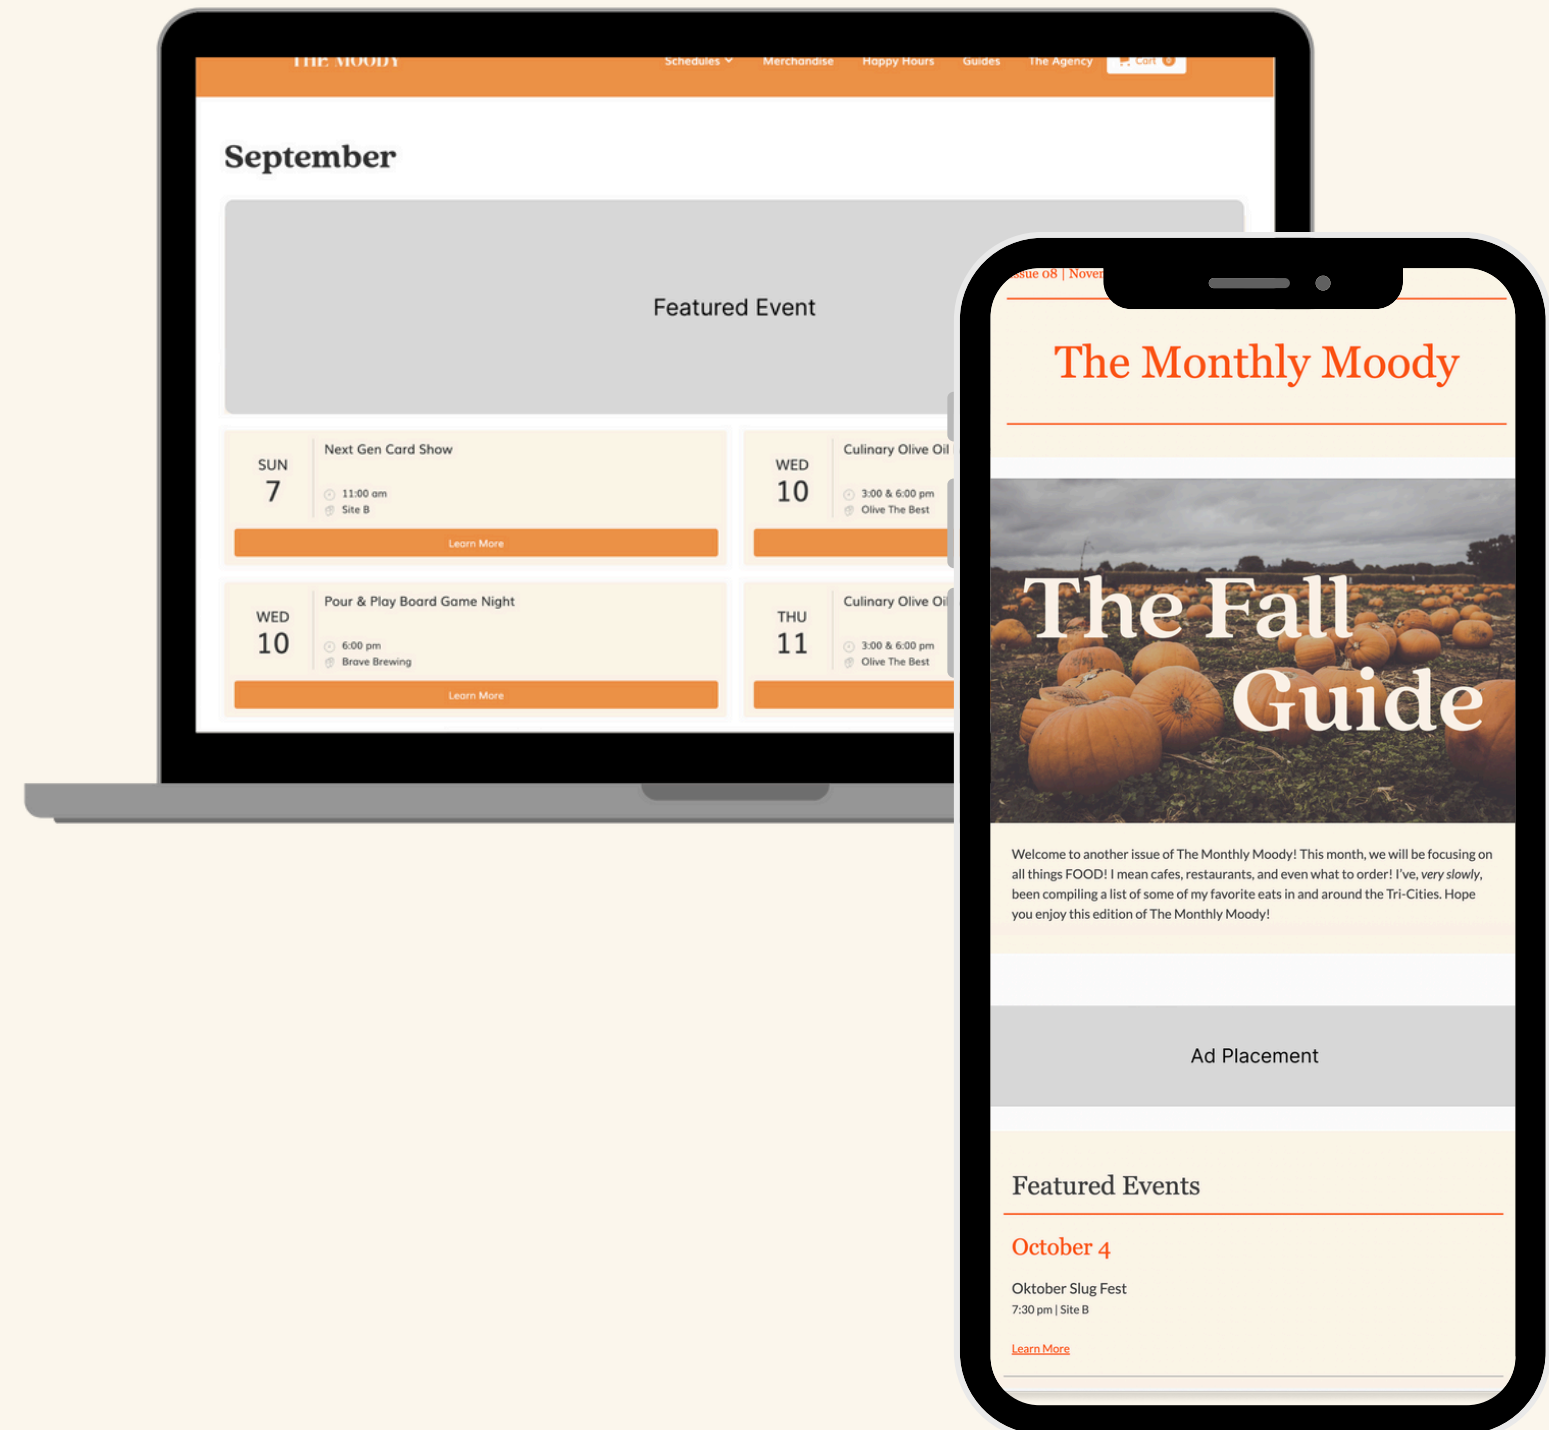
THE MOODY

Schedules Merchandise Happy Hours Guides The Agency Cart 0

September

Featured Event

SUN
7

Next Gen Card Show

11:00 am
Site B

Learn More

WED
10

Culinary Olive Oil

3:00 & 6:00 pm
Olive The Best

WED
10

Pour & Play Board Game Night

6:00 pm
Brave Brewing

Learn More

THU
11

Culinary Olive Oi

3:00 & 6:00 pm
Olive The Best

ssue 08 | Nover

The Monthly Moody

The Fall Guide

Welcome to another issue of The Monthly Moody! This month, we will be focusing on all things FOOD! I mean cafes, restaurants, and even what to order! I've, *very slowly*, been compiling a list of some of my favorite eats in and around the Tri-Cities. Hope you enjoy this edition of The Monthly Moody!

Ad Placement

Featured Events

October 4

Oktober Slug Fest

7:30 pm | Site B

Learn More